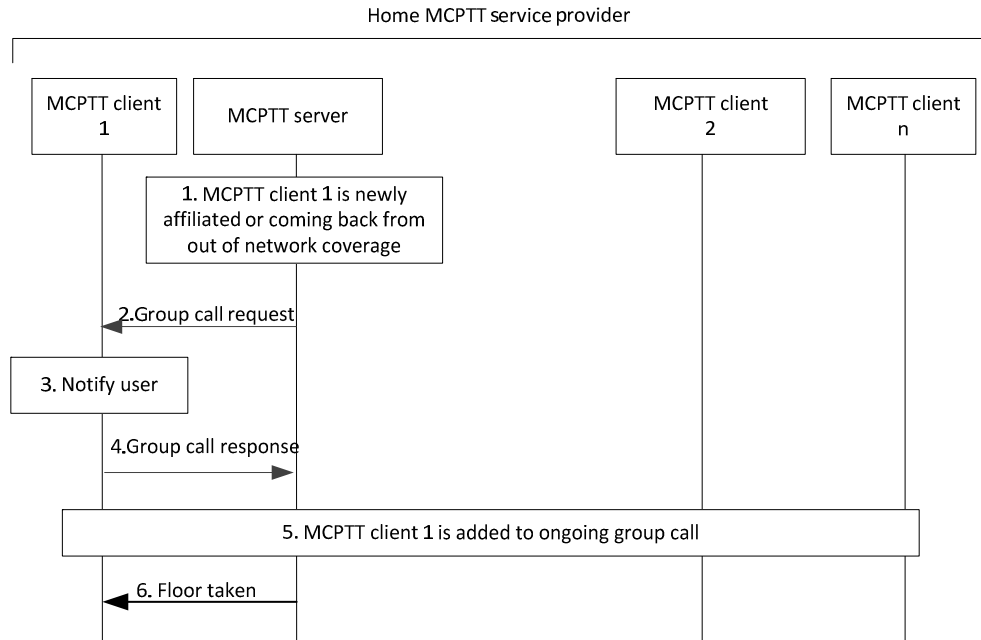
Home MCPTT service provider

MCPTT client 1

MCPTT server

MCPTT client 2

MCPTT client n

1. MCPTT client 1 is newly affiliated or coming back from out of network coverage

2.Group call request

3. Notify user

4.Group call response

5. MCPTT client 1 is added to ongoing group call

6. Floor taken